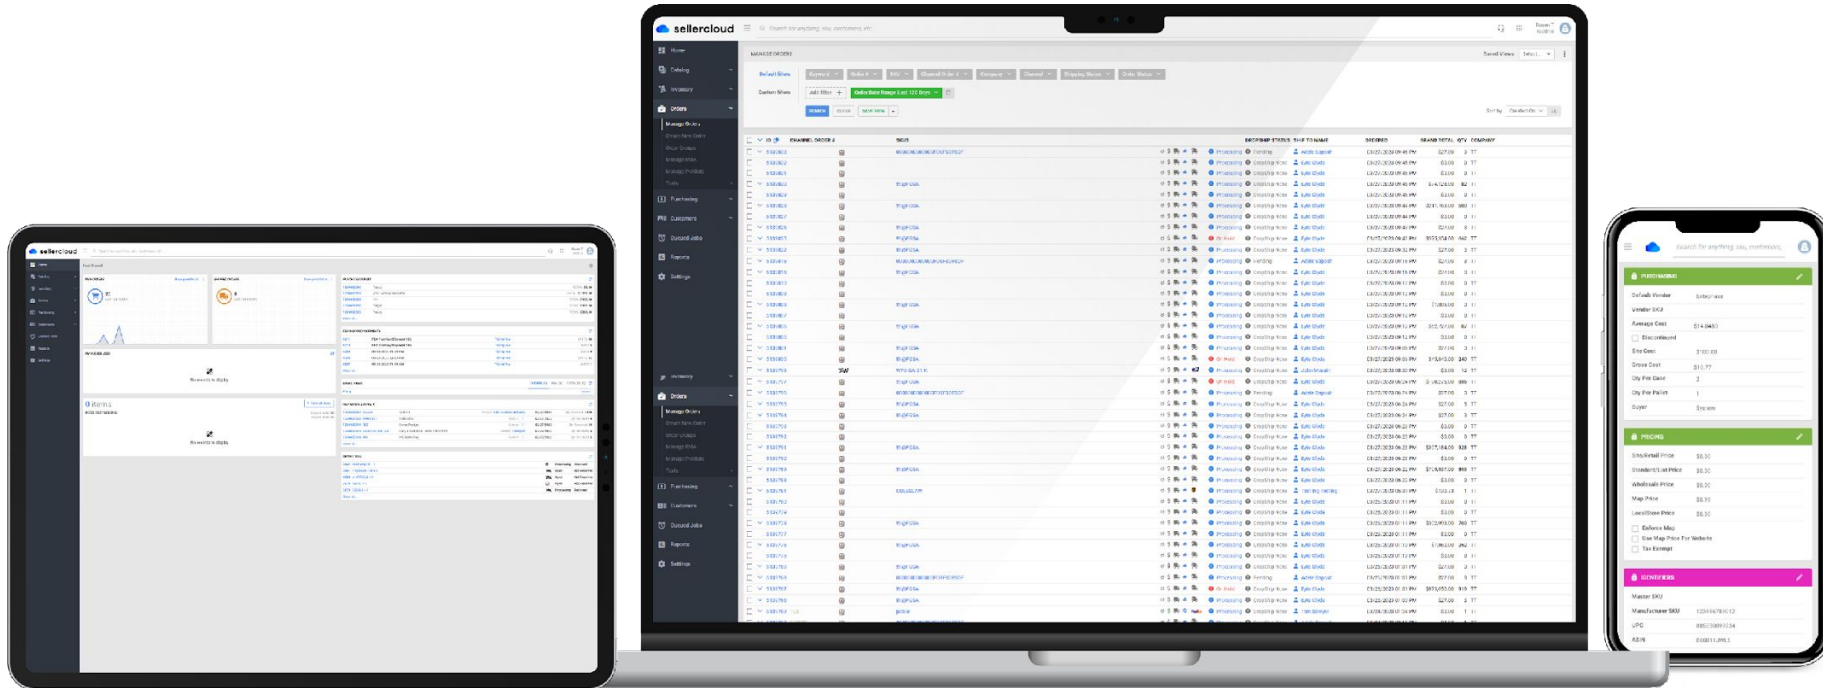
sellercloud

Search for anything, sku, customers, etc

Home
Catalog
Inventory
Orders
Manage Orders
Purchasing
Customers
Queued Jobs
Reports
Settings

MANAGE ORDERS

Saved Views

Default Filters

Custom Filters

Keyword
Order #
SKU
Channel Order #
Company
Channel
Shipping Status
Order Status

Add filter

Order Date Range Last 120 Days

SEARCH
CLEAR
SAVE VIEW

Sort by

ID
CHANNEL ORDER #
SKUS
DROPSHIP STATUS
SHIP TO NAME
ORDERED
GRAND TOTAL
QTY
COMPANY

Processing
Pending
On Hold
DropShip None

sellercloud

PURCHASING

Default Vendor
Vendor SKU
Average Cost
Discontinued
Site Cost
Gross Cost
Qty Per Case
Qty Per Pallet
Buyer

PRICING

Site/Retail Price
Standard/List Price
Wholesale Price
Map Price
Local/Store Price
Enforce Map
Use Map Price For Website
Tax Exempt

IDENTIFIERS

Master SKU
Manufacturer SKU
UPC
ASIN

$0.00
$14.0480
$10.77
2
1

No records to display
0 items